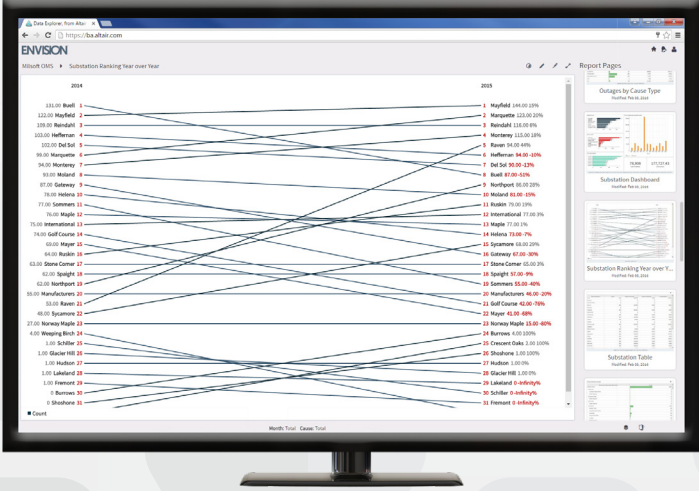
Data Explorer, from Altair
https://ba.altair.com
ENVISION
Milsoft OMS ▸ Substation Ranking Year over Year
Report Pages
2014
2015
131.00 Buell 1
122.00 Mayfield 2
109.00 Reindahl 3
103.00 Hefferran 4
102.00 Del Sol 5
99.00 Marquette 6
94.00 Monterey 7
93.00 Moland 8
87.00 Gateway 9
78.00 Helena 10
77.00 Sommers 11
76.00 Maple 12
75.00 International 13
74.00 Golf Course 14
69.00 Mayer 15
64.00 Ruskin 16
63.00 Stone Corner 17
62.00 Spaight 18
62.00 Northport 19
55.00 Manufacturers 20
53.00 Raven 21
48.00 Sycamore 22
27.00 Norway Maple 23
4.00 Weeping Birch 24
1.00 Schiller 25
1.00 Glacier Hill 26
1.00 Hudson 27
1.00 Lakeland 28
1.00 Fremont 29
0 Burrows 30
0 Shoshone 31
1 Mayfield 144.00 18%
2 Marquette 123.00 20%
3 Reindahl 116.00 6%
4 Monterey 115.00 18%
5 Raven 94.00 44%
6 Hefferran 94.00 -10%
7 Del Sol 90.00 -12%
8 Buell 87.00 -51%
9 Northport 86.00 28%
10 Moland 81.00 -15%
11 Ruskin 79.00 19%
12 International 77.00 3%
13 Maple 77.00 1%
14 Helena 73.00 -7%
15 Sycamore 68.00 29%
16 Gateway 67.00 -30%
17 Stone Corner 65.00 3%
18 Spaight 57.00 -9%
19 Sommers 55.00 -40%
20 Manufacturers 46.00 -20%
21 Golf Course 42.00 -76%
22 Mayer 41.00 -68%
23 Norway Maple 15.00 -80%
24 Burrows 4.00 100%
25 Crescent Oaks 3.00 100%
26 Shoshone 1.00 100%
27 Hudson 1.00 0%
28 Glacier Hill 1.00 0%
29 Lakeland 0 -Infinity%
30 Schiller 0 -Infinity%
31 Fremont 0 -Infinity%
Count
Month: Total Cause: Total
Outages by Cause Type
Substation Dashboard
Substation Ranking Year over Y...
Substation Table